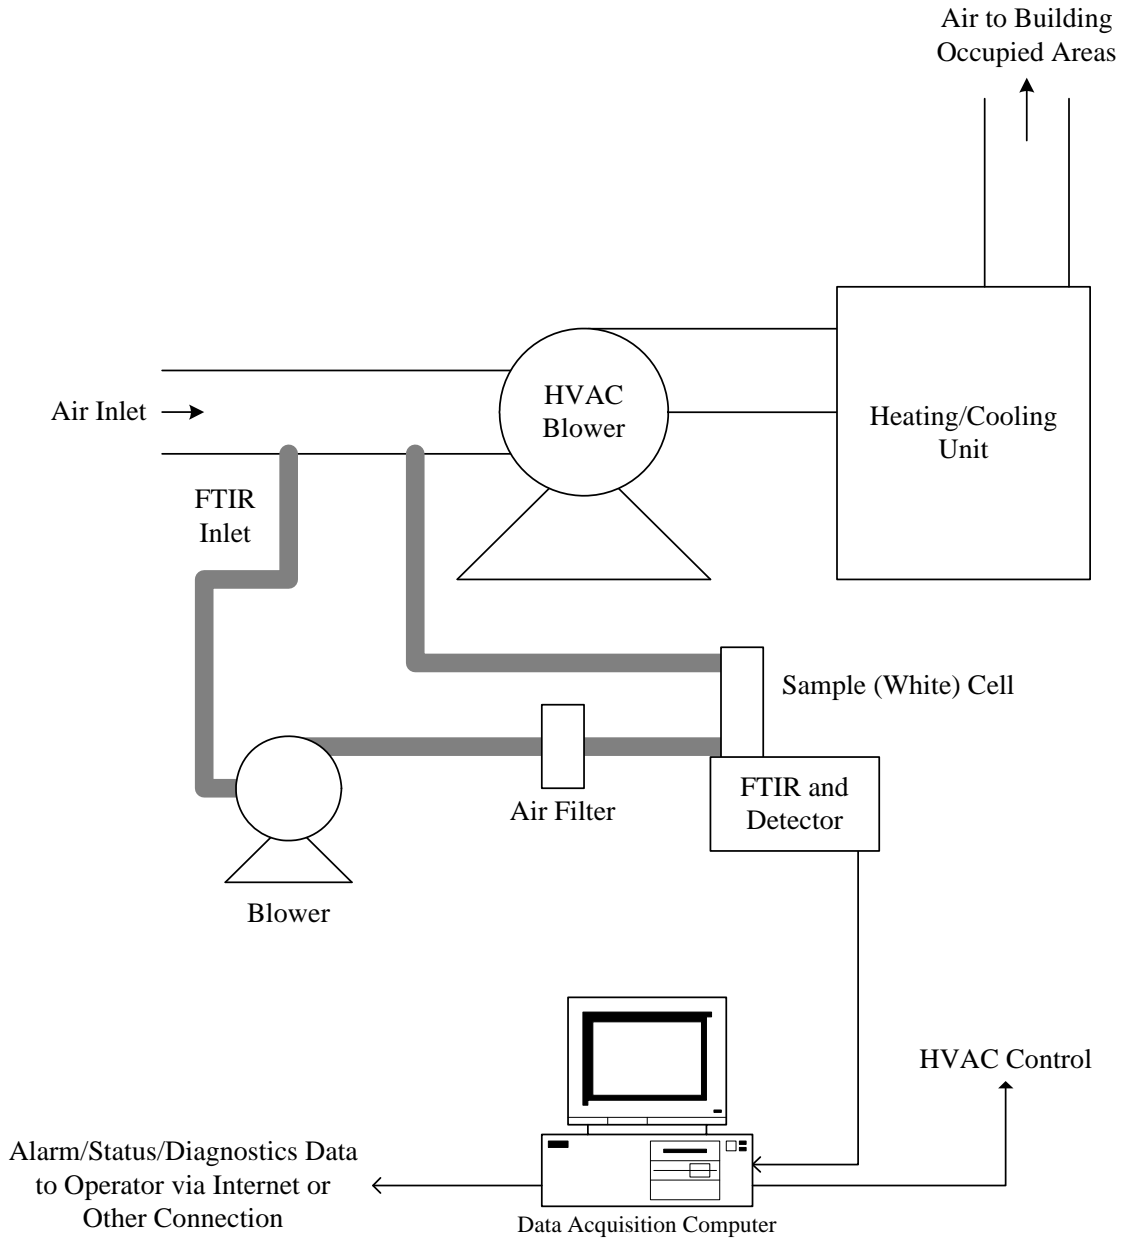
Air to Building Occupied Areas

Air Inlet →

HVAC Blower

Heating/Cooling Unit

FTIR Inlet

Sample (White) Cell

Air Filter

FTIR and Detector

Blower

HVAC Control

Alarm/Status/Diagnostics Data to Operator via Internet or Other Connection

Data Acquisition Computer